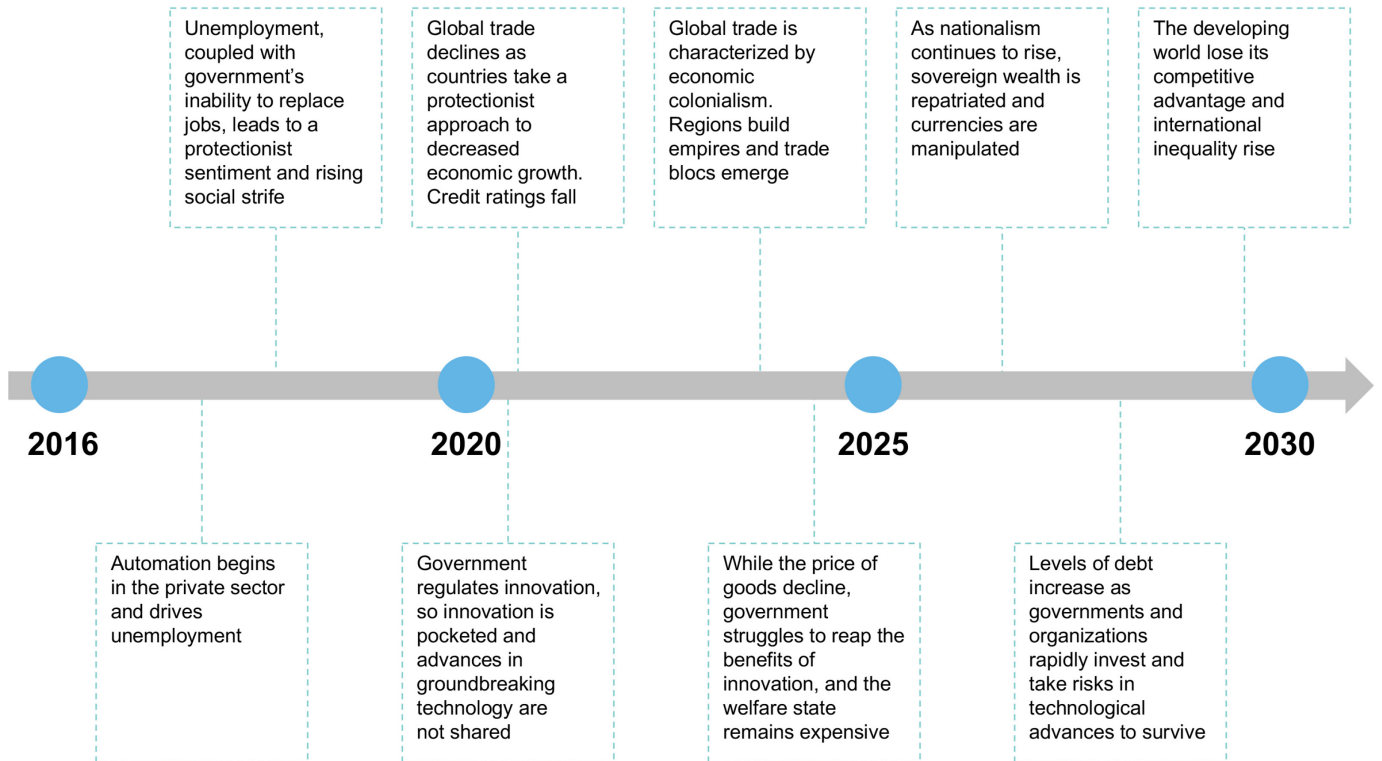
Unemployment, coupled with government's inability to replace jobs, leads to a protectionist sentiment and rising social strife

Global trade declines as countries take a protectionist approach to decreased economic growth. Credit ratings fall

Global trade is characterized by economic colonialism. Regions build empires and trade blocs emerge

As nationalism continues to rise, sovereign wealth is repatriated and currencies are manipulated

The developing world lose its competitive advantage and international inequality rise

2016

2020

2025

2030

Automation begins in the private sector and drives unemployment

Government regulates innovation, so innovation is pocketed and advances in groundbreaking technology are not shared

While the price of goods decline, government struggles to reap the benefits of innovation, and the welfare state remains expensive

Levels of debt increase as governments and organizations rapidly invest and take risks in technological advances to survive